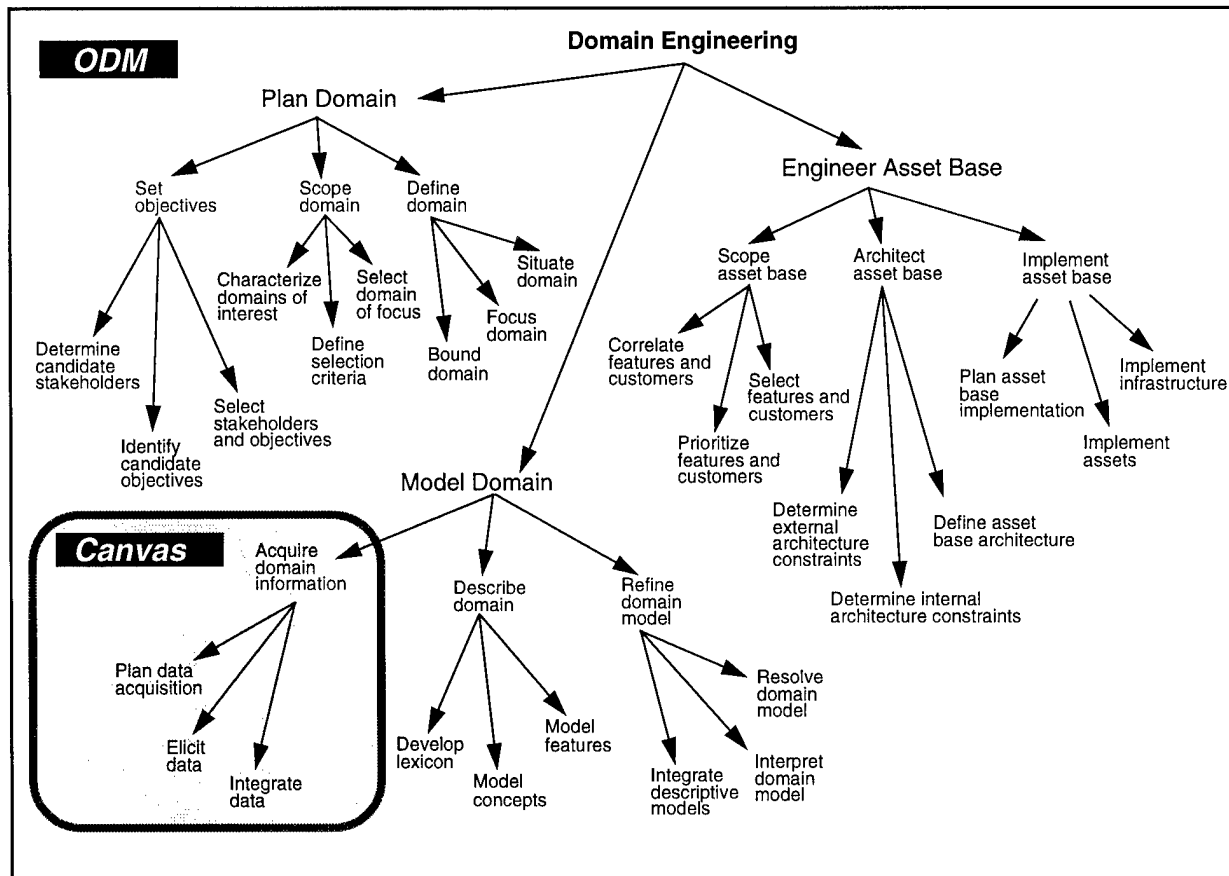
ODM

Domain Engineering

Plan Domain

Set objectives

Scope domain

Define domain

Determine candidate stakeholders

Identify candidate objectives

Select stakeholders and objectives

Characterize domains of interest

Define selection criteria

Select domain of focus

Bound domain

Focus domain

Situate domain

Engineer Asset Base

Scope asset base

Architect asset base

Implement asset base

Correlate features and customers

Prioritize features and customers

Select features and customers

Determine external architecture constraints

Determine internal architecture constraints

Define asset base architecture

Plan asset base implementation

Implement assets

Implement infrastructure

Model Domain

Canvas

Acquire domain information

Plan data acquisition

Elicit data

Integrate data

Describe domain

Develop lexicon

Model concepts

Model features

Refine domain model

Integrate descriptive models

Interpret domain model

Resolve domain model